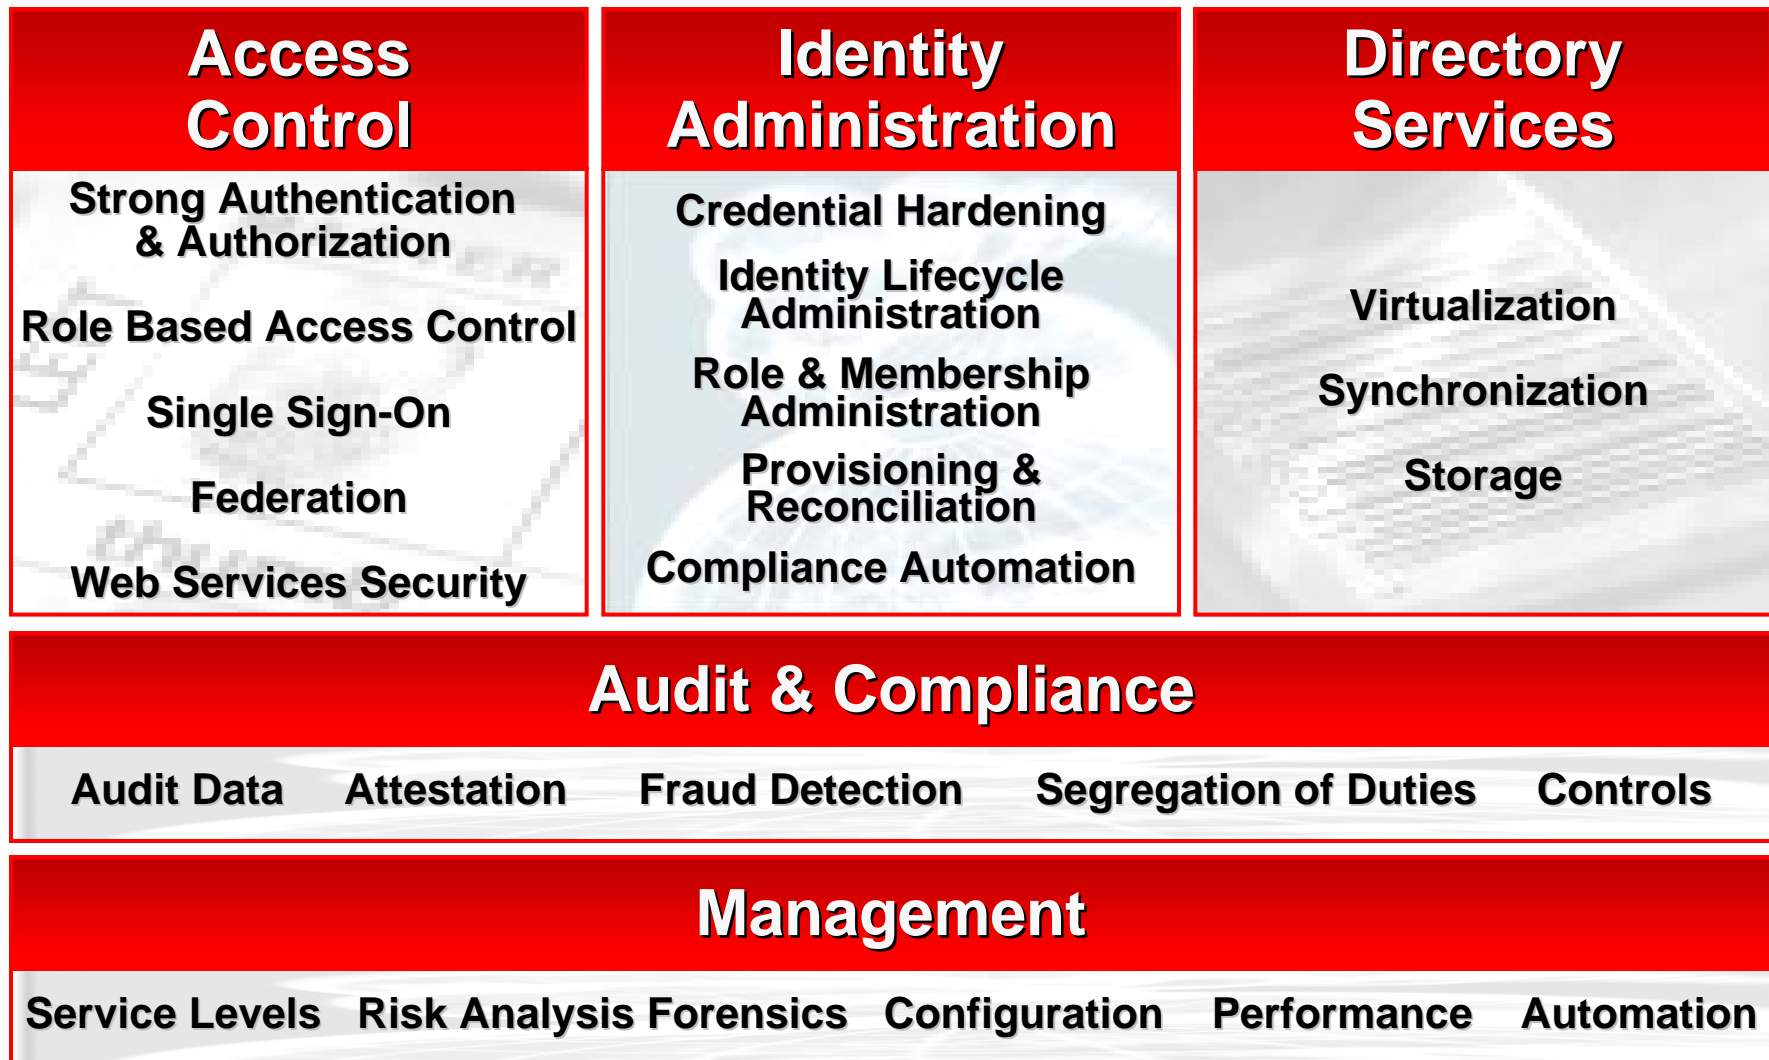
Access Control

Strong Authentication & Authorization

Role Based Access Control

Single Sign-On

Federation

Web Services Security

Identity Administration

Credential Hardening

Identity Lifecycle Administration

Role & Membership Administration

Provisioning & Reconciliation

Compliance Automation

Directory Services

Virtualization

Synchronization

Storage

Audit & Compliance

Audit Data Attestation Fraud Detection Segregation of Duties Controls

Management

Service Levels Risk Analysis Forensics Configuration Performance Automation